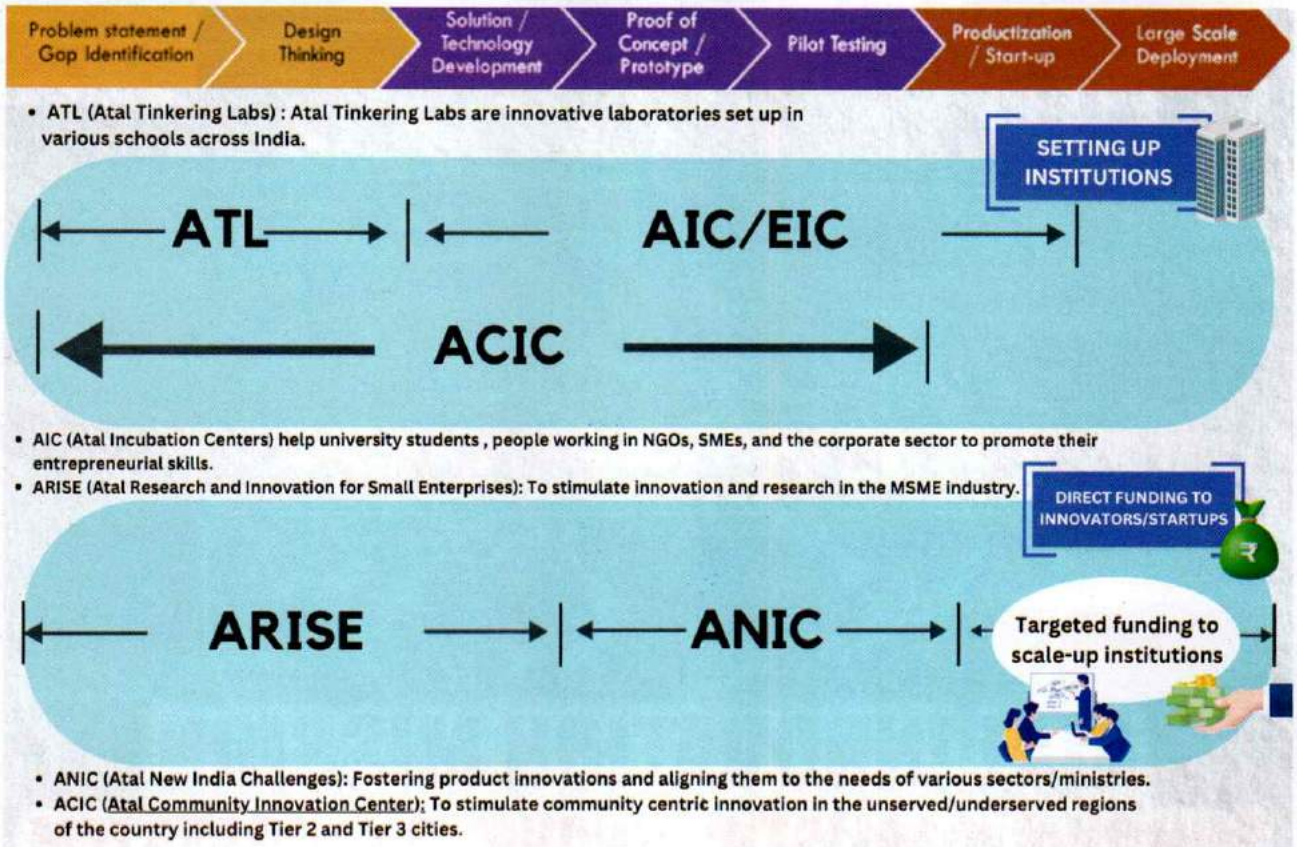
Problem statement / Gap Identification | Design Thinking | Solution / Technology Development | Proof of Concept / Prototype | Pilot Testing | Productization / Start-up | Large Scale Deployment

• ATL (Atal Tinkering Labs) : Atal Tinkering Labs are innovative laboratories set up in various schools across India.

SETTING UP INSTITUTIONS

ATL

AIC/EIC

ACIC

• AIC (Atal Incubation Centers) help university students , people working in NGOs, SMEs, and the corporate sector to promote their entrepreneurial skills.
• ARISE (Atal Research and Innovation for Small Enterprises): To stimulate innovation and research in the MSME industry.

DIRECT FUNDING TO INNOVATORS/STARTUPS

₹

ARISE

ANIC

Targeted funding to scale-up institutions

• ANIC (Atal New India Challenges): Fostering product innovations and aligning them to the needs of various sectors/ministries.
• ACIC (Atal Community Innovation Center): To stimulate community centric innovation in the unserved/underserved regions of the country including Tier 2 and Tier 3 cities.